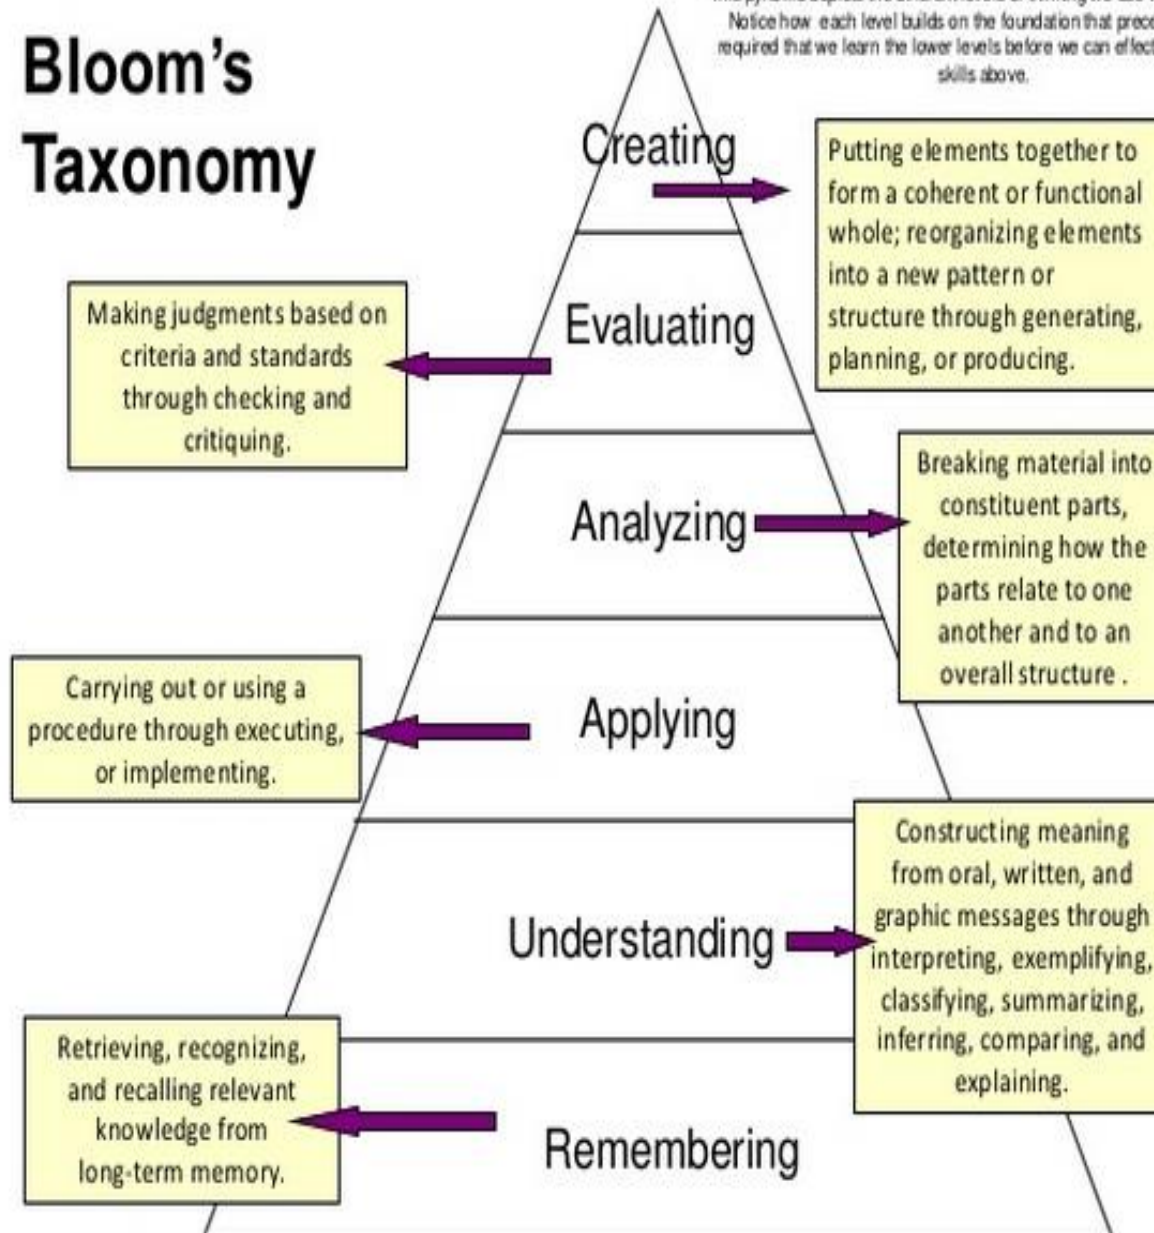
Bloom's Taxonomy

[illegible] Notice how each level builds on the foundation that prec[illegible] required that we learn the lower levels before we can effect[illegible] skills above.

Creating

Putting elements together to form a coherent or functional whole; reorganizing elements into a new pattern or structure through generating, planning, or producing.

Making judgments based on criteria and standards through checking and critiquing.

Evaluating

Analyzing

Breaking material into constituent parts, determining how the parts relate to one another and to an overall structure .

Carrying out or using a procedure through executing, or implementing.

Applying

Constructing meaning from oral, written, and graphic messages through interpreting, exemplifying, classifying, summarizing, inferring, comparing, and explaining.

Understanding

Retrieving, recognizing, and recalling relevant knowledge from long-term memory.

Remembering